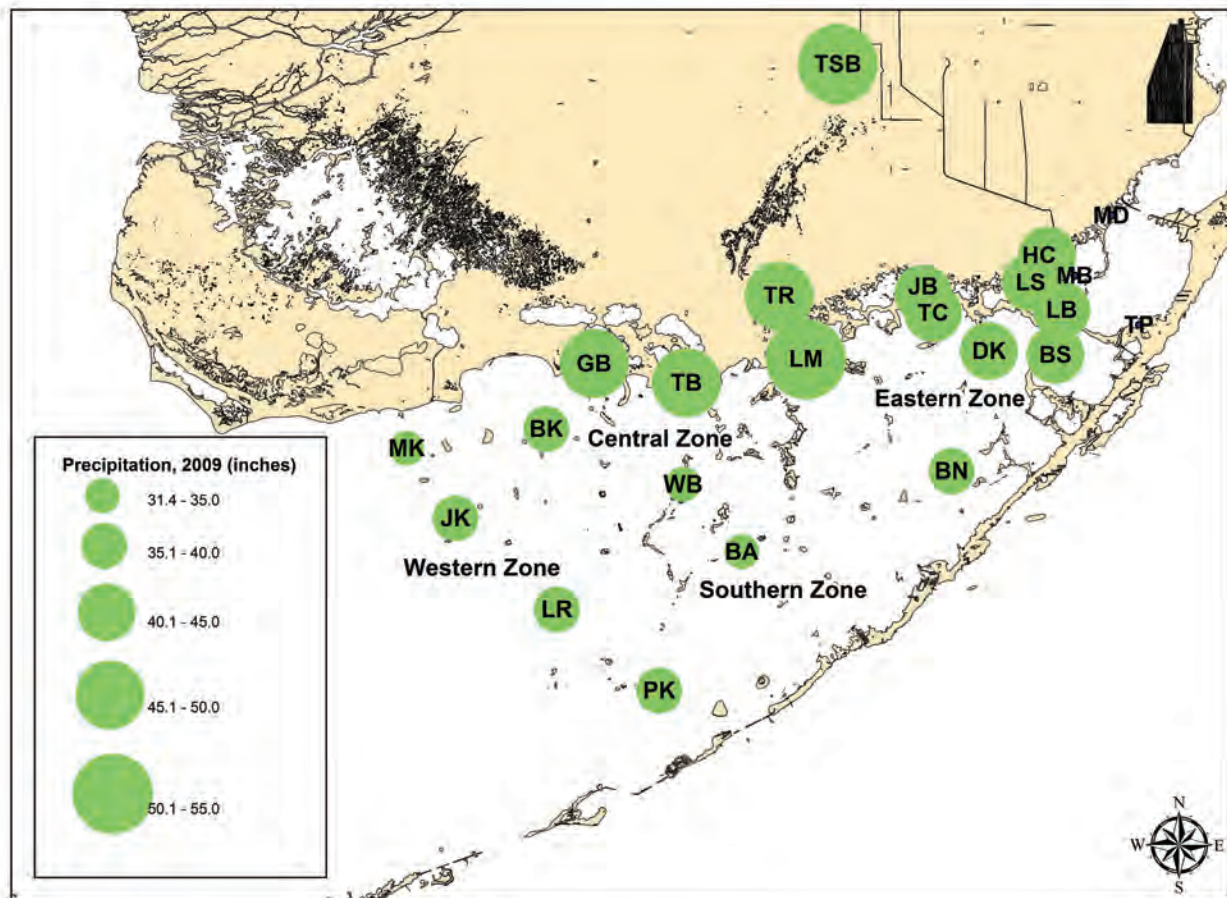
TSB

MD

HC

MB

LS

JB

TR

LB

TC

TP

DK

GB

LM

BS

TB

Eastern Zone

BK

Central Zone

MK

BN

WB

JK

BA

Western Zone

Southern Zone

LR

PK

Precipitation, 2009 (inches)

31.4 - 35.0

35.1 - 40.0

40.1 - 45.0

45.1 - 50.0

50.1 - 55.0

N

W

E

S